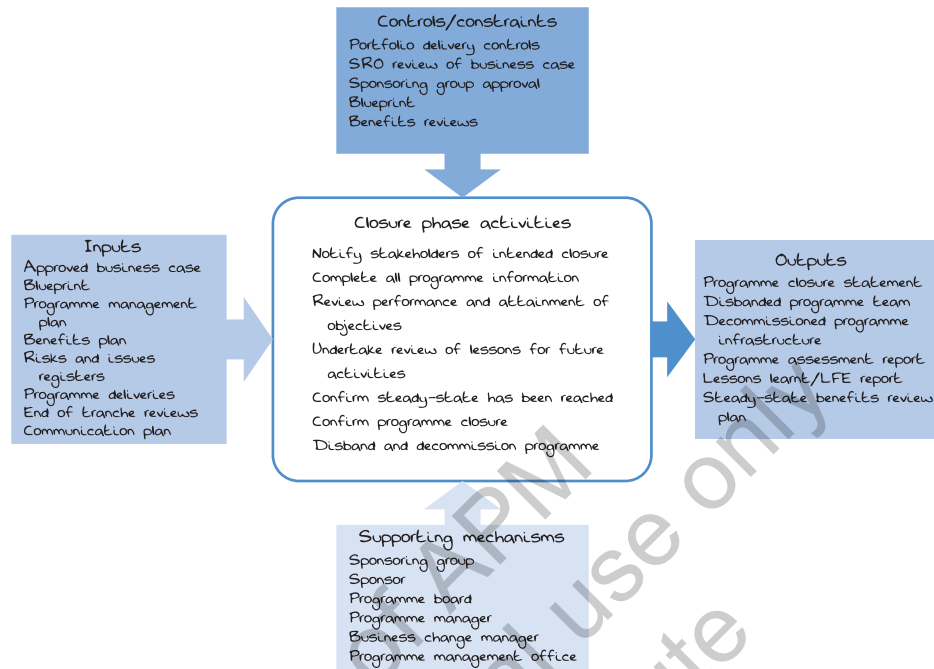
Controls/constraints
Portfolio delivery controls
SRO review of business case
Sponsoring group approval
Blueprint
Benefits reviews

Inputs
Approved business case
Blueprint
Programme management plan
Benefits plan
Risks and issues registers
Programme deliveries
End of tranche reviews
Communication plan

Closure phase activities
Notify stakeholders of intended closure
Complete all programme information
Review performance and attainment of objectives
Undertake review of lessons for future activities
Confirm steady-state has been reached
Confirm programme closure
Disband and decommission programme

Outputs
Programme closure statement
Disbanded programme team
Decommissioned programme infrastructure
Programme assessment report
Lessons learnt/LFE report
Steady-state benefits review plan

Supporting mechanisms
Sponsoring group
Sponsor
Programme board
Programme manager
Business change manager
Programme management office

APM
use only
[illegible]te